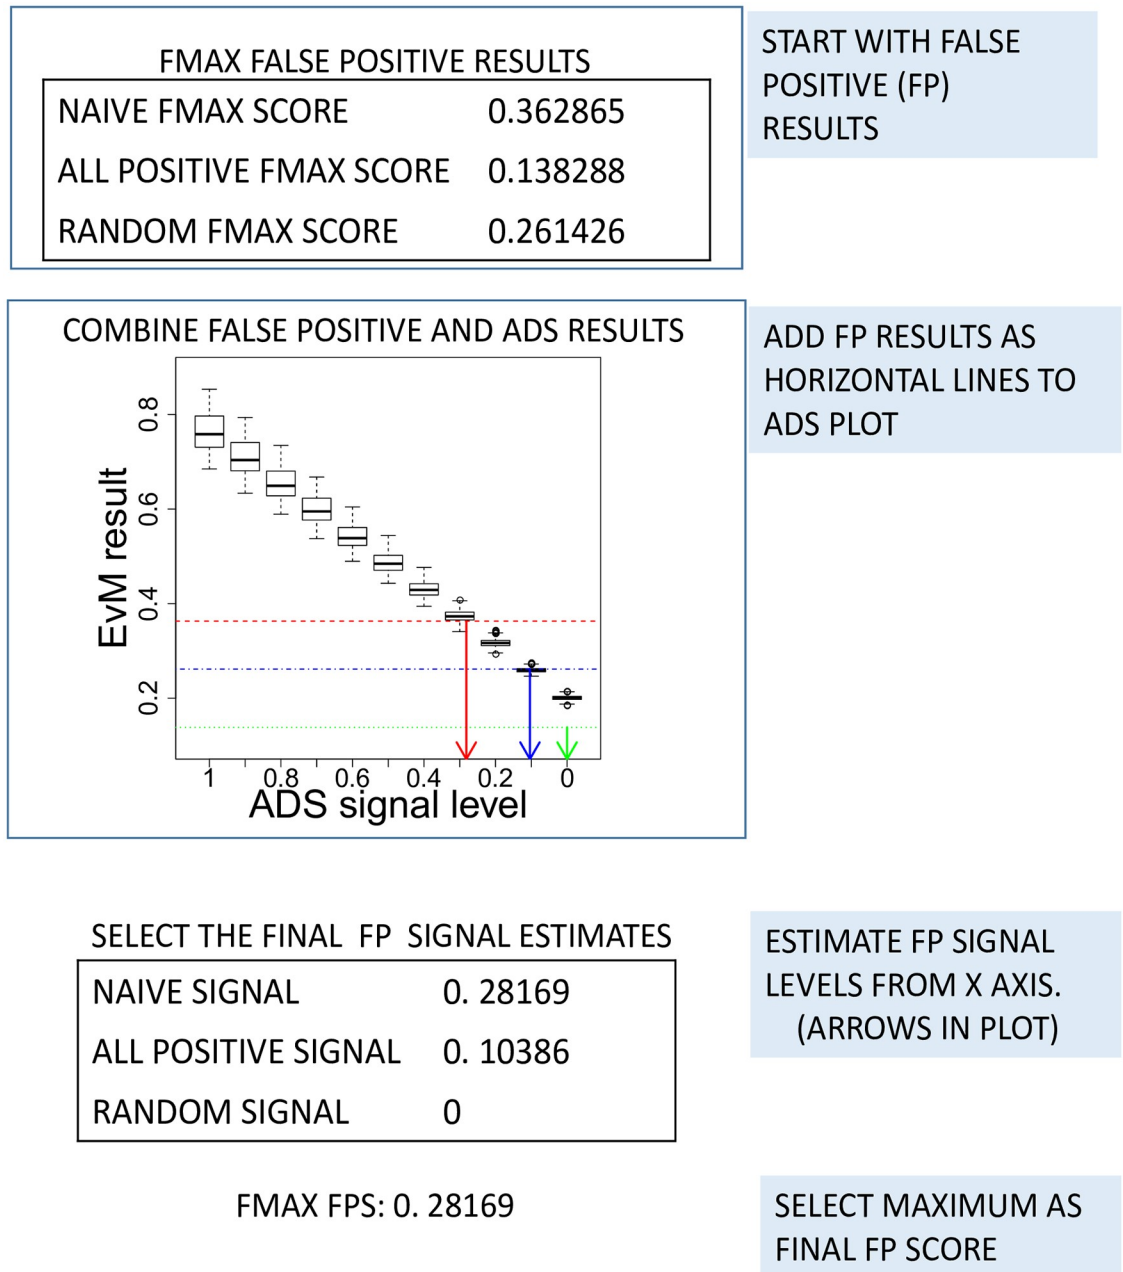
FMAX FALSE POSITIVE RESULTS

| | |
|---|---|
| NAIVE FMAX SCORE | 0.362865 |
| ALL POSITIVE FMAX SCORE | 0.138288 |
| RANDOM FMAX SCORE | 0.261426 |

START WITH FALSE POSITIVE (FP) RESULTS

COMBINE FALSE POSITIVE AND ADS RESULTS

EvM result

0.8
0.6
0.4
0.2

1
0.8
0.6
0.4
0.2
0

ADS signal level

ADD FP RESULTS AS HORIZONTAL LINES TO ADS PLOT

SELECT THE FINAL FP SIGNAL ESTIMATES

| | |
|---|---|
| NAIVE SIGNAL | 0. 28169 |
| ALL POSITIVE SIGNAL | 0. 10386 |
| RANDOM SIGNAL | 0 |

ESTIMATE FP SIGNAL LEVELS FROM X AXIS. (ARROWS IN PLOT)

FMAX FPS: 0. 28169

SELECT MAXIMUM AS FINAL FP SCORE